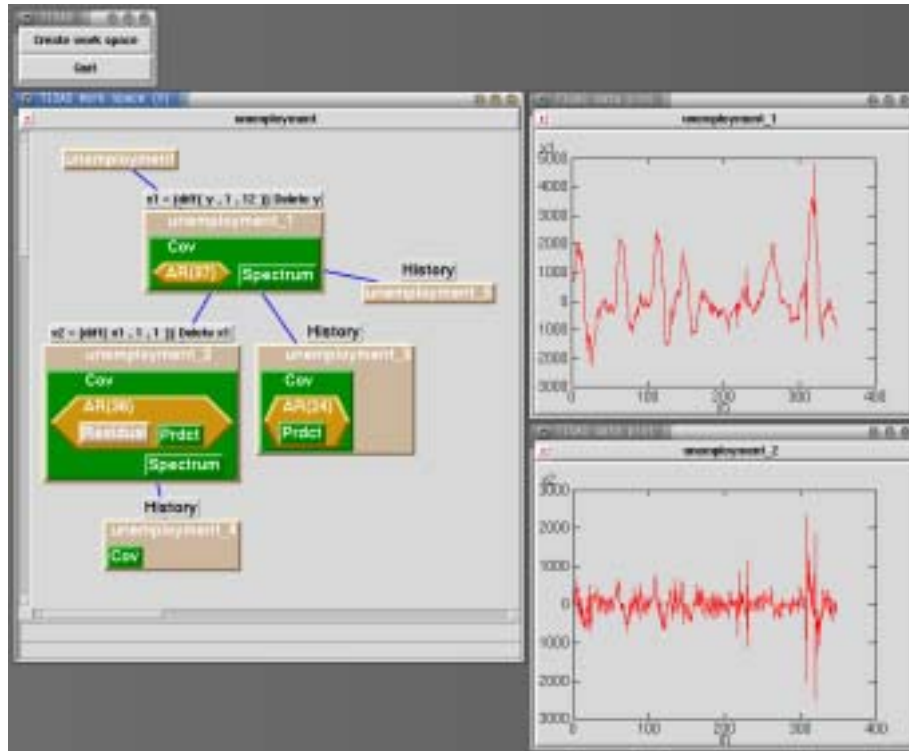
Create work space
Quit

TSAD work space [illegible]
unemployment

unemployment
x1 = (diff( y , 1 , 12 )) Delete y
unemployment_1
Cov
AR(37)
Spectrum
History
unemployment_5
x2 = (diff( x1 , 1 , 1 )) Delete x1
unemployment_2
Cov
AR(36)
Residual
Prdct
Spectrum
History
unemployment_3
Cov
AR(24)
Prdct
History
unemployment_4
Cov

unemployment_1
5000
4000
3000
2000
1000
0
-1000
-2000
-3000
0
100
200
300
400

unemployment_2
3000
2000
1000
0
-1000
-2000
-3000
0
100
200
300
400